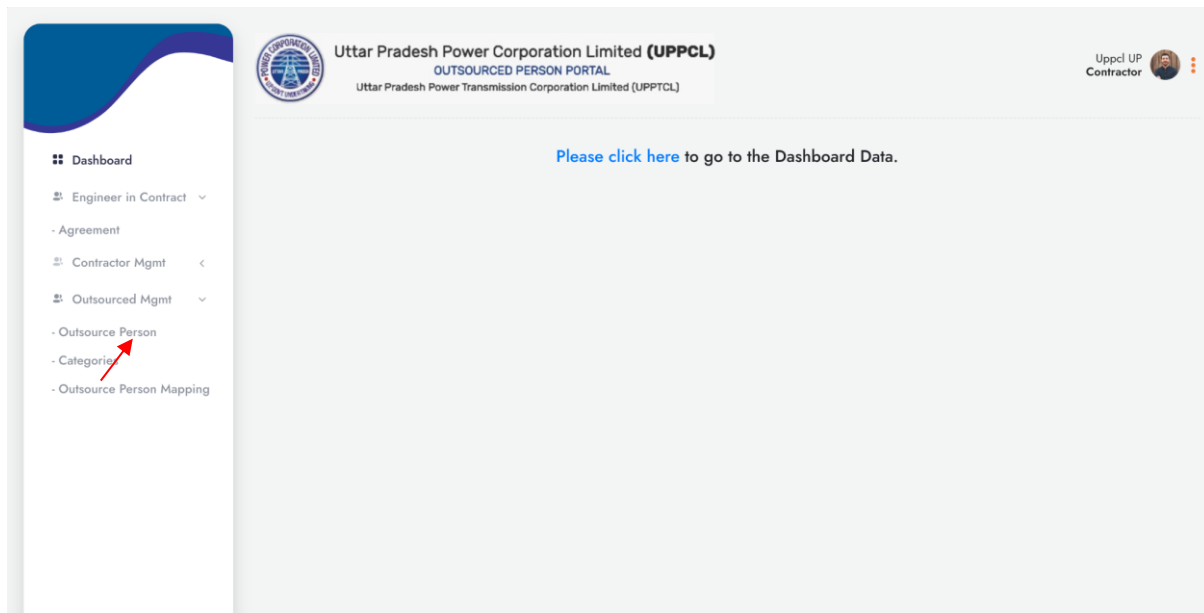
Dashboard

Engineer in Contract

- Agreement

Contractor Mgmt

Outsourced Mgmt

- Outsource Person

- Categories

- Outsource Person Mapping

POWER CORPORATION LIMITED

Uttar Pradesh Power Corporation Limited (UPPCL)
OUTSOURCED PERSON PORTAL
Uttar Pradesh Power Transmission Corporation Limited (UPPTCL)

Uppcl UP
Contractor

Please click here to go to the Dashboard Data.